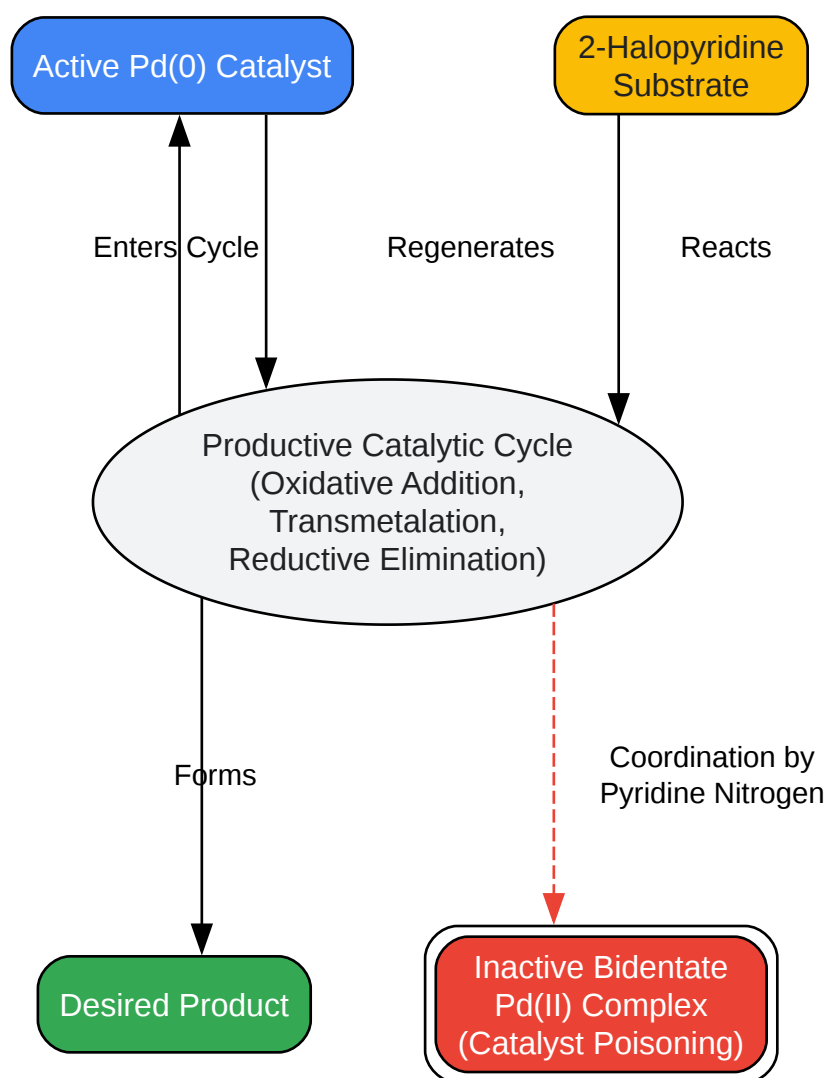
Active Pd(0) Catalyst

2-Halopyridine Substrate

Enters Cycle

Regenerates

Reacts

Productive Catalytic Cycle (Oxidative Addition, Transmetalation, Reductive Elimination)

Forms

Coordination by Pyridine Nitrogen

Desired Product

Inactive Bidentate Pd(II) Complex (Catalyst Poisoning)